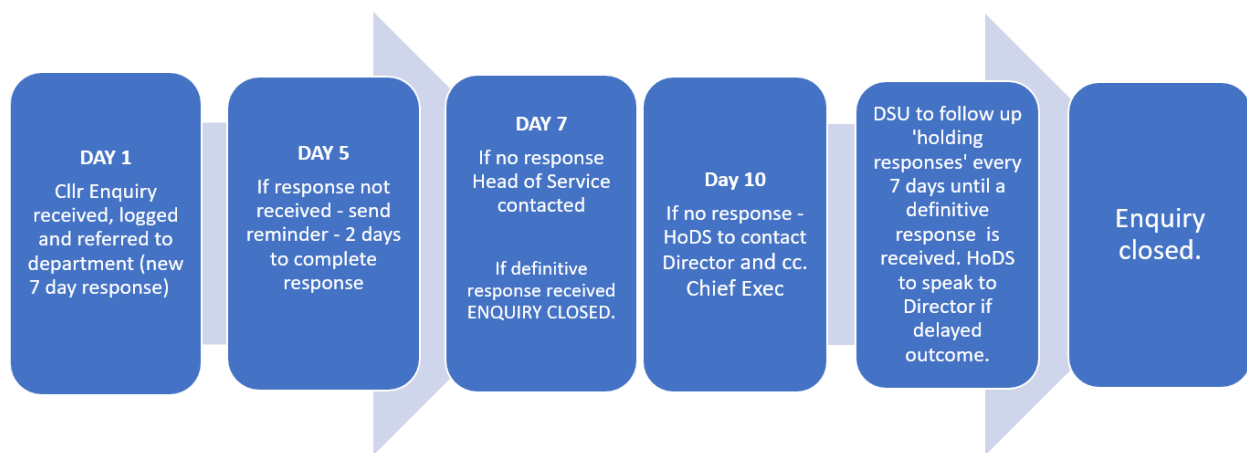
DAY 1
Cllr Enquiry received, logged and referred to department (new 7 day response)

DAY 5
If response not received - send reminder - 2 days to complete response

DAY 7
If no response Head of Service contacted

If definitive response received ENQUIRY CLOSED.

Day 10
If no response - HoDS to contact Director and cc. Chief Exec

DSU to follow up 'holding responses' every 7 days until a definitive response is received. HoDS to speak to Director if delayed outcome.

Enquiry closed.